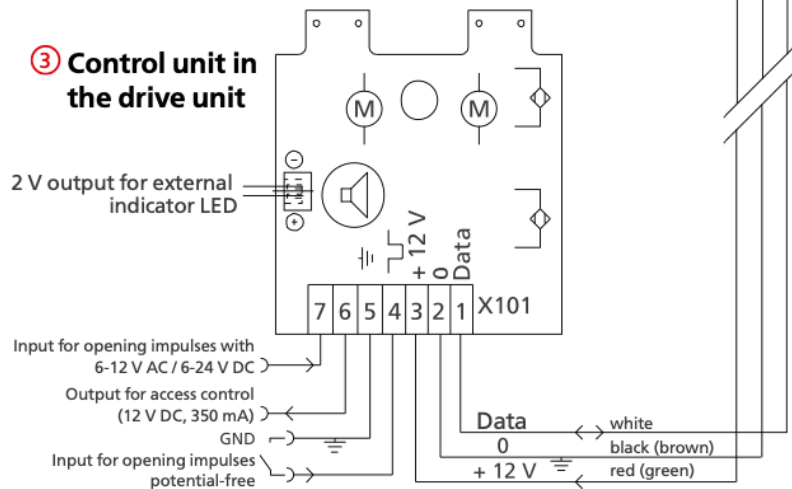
③ Control unit in the drive unit

2 V output for external indicator LED

⊖
⊕

M
M

+ 12 V
0
Data

7 6 5 4 3 2 1 X101

Input for opening impulses with 6-12 V AC / 6-24 V DC

Output for access control (12 V DC, 350 mA)

GND

Input for opening impulses potential-free

Data
0
+ 12 V

white
black (brown)
red (green)